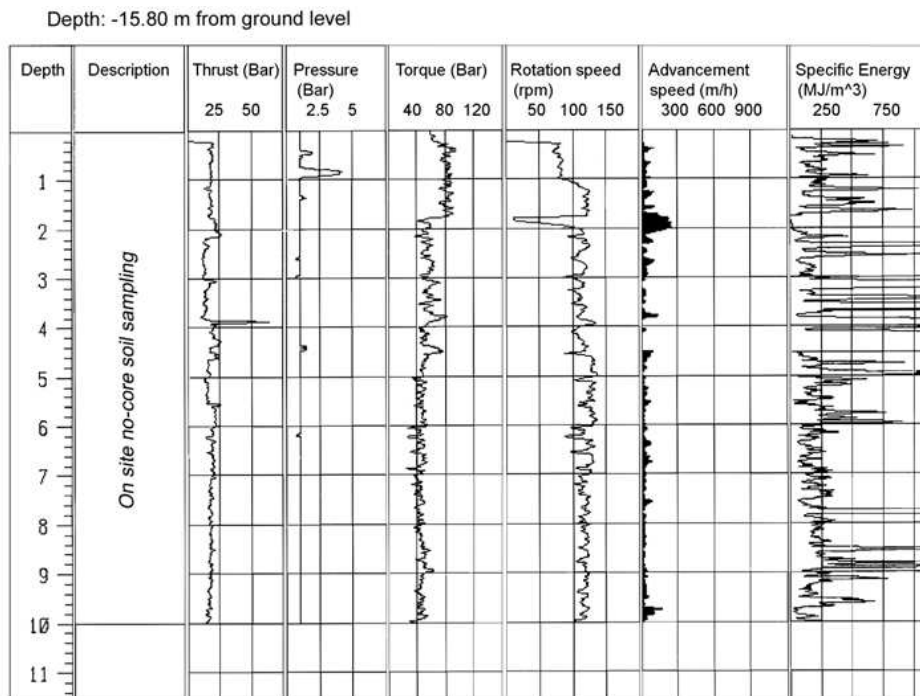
Depth: -15.80 m from ground level

| Depth | Description | Thrust (Bar) 25 50 | Pressure (Bar) 2.5 5 | Torque (Bar) 40 80 120 | Rotation speed (rpm) 50 100 150 | Advancement speed (m/h) 300 600 900 | Specific Energy (MJ/m^3) 250 750 |
|---|---|---|---|---|---|---|---|

1
2
3
4
5
6
7
8
9
10
11

On site no-core soil sampling